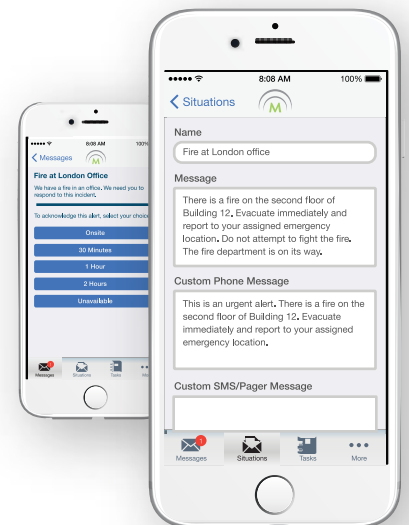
8:08 AM 100%
< Messages
M
Fire at London Office
We have a fire in an office. We need you to respond to this incident.
To acknowledge this alert, select your choice
Onsite
30 Minutes
1 Hour
2 Hours
Unavailable
Messages Situations Tasks

8:08 AM 100%
< Situations
M
Name
Fire at London office
Message
There is a fire on the second floor of Building 12. Evacuate immediately and report to your assigned emergency location. Do not attempt to fight the fire. The fire department is on its way.
Custom Phone Message
This is an urgent alert. There is a fire on the second floor of Building 12. Evacuate immediately and report to your assigned emergency location.
Custom SMS/Pager Message
1
Messages Situations Tasks More